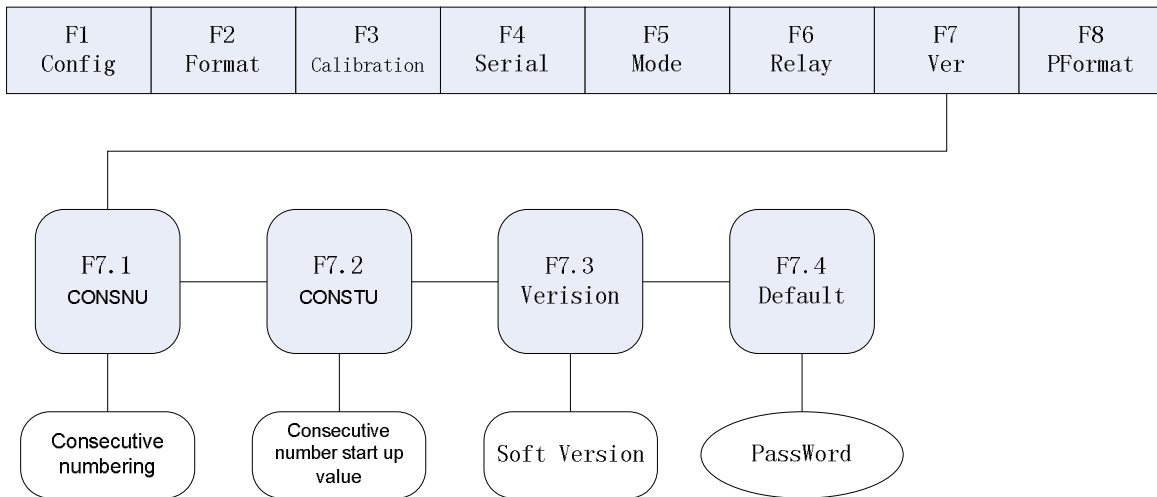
| F1 Config | F2 Format | F3 Calibration | F4 Serial | F5 Mode | F6 Relay | F7 Ver | F8 PFormat |
|---|---|---|---|---|---|---|---|

F7.1 CONSNU

F7.2 CONSTU

F7.3 Verision

F7.4 Default

Consecutive numbering

Consecutive number start up value

Soft Version

PassWord